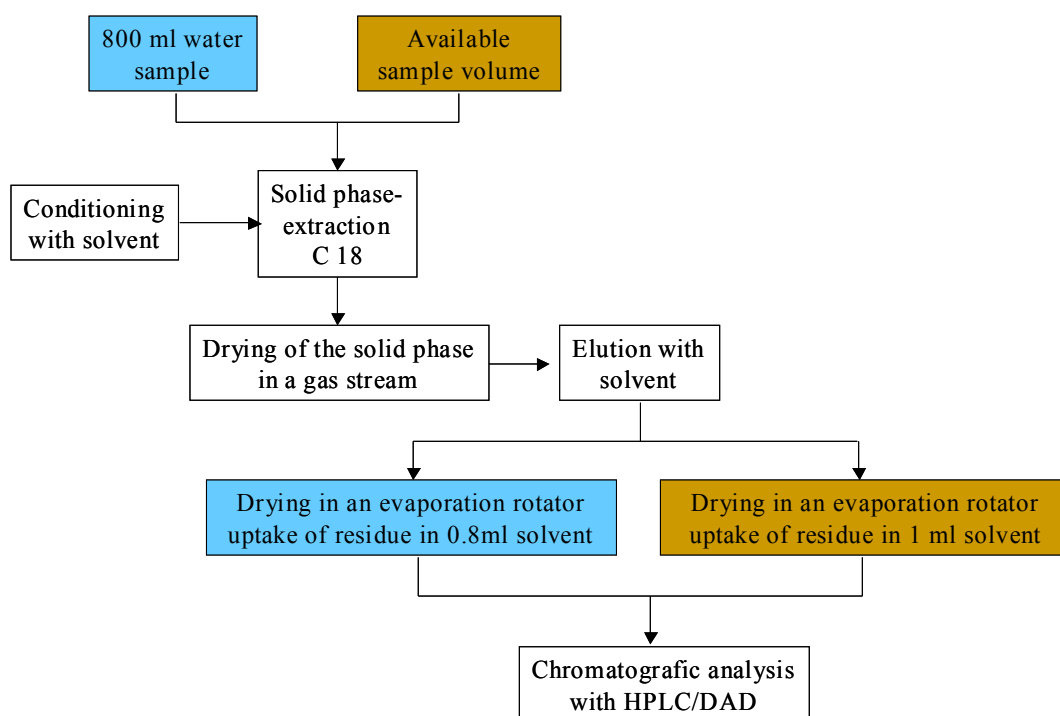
800 ml water sample

Available sample volume

Conditioning with solvent

Solid phase-extraction C 18

Drying of the solid phase in a gas stream

Elution with solvent

Drying in an evaporation rotator uptake of residue in 0.8ml solvent

Drying in an evaporation rotator uptake of residue in 1 ml solvent

Chromatografic analysis with HPLC/DAD